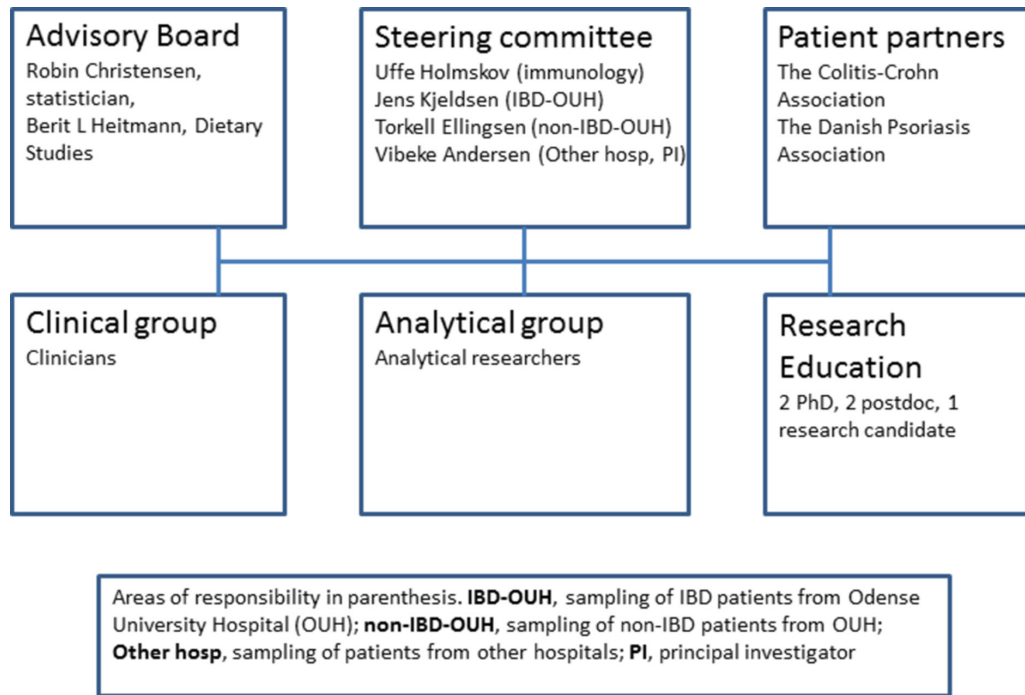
Advisory Board
Robin Christensen, statistician,
Berit L Heitmann, Dietary Studies

Steering committee
Uffe Holmskov (immunology)
Jens Kjeldsen (IBD-OUH)
Torkell Ellingsen (non-IBD-OUH)
Vibeke Andersen (Other hosp, PI)

Patient partners
The Colitis-Crohn Association
The Danish Psoriasis Association

Clinical group
Clinicians

Analytical group
Analytical researchers

Research Education
2 PhD, 2 postdoc, 1 research candidate

Areas of responsibility in parenthesis. **IBD-OUH**, sampling of IBD patients from Odense University Hospital (OUH); **non-IBD-OUH**, sampling of non-IBD patients from OUH; **Other hosp**, sampling of patients from other hospitals; **PI**, principal investigator